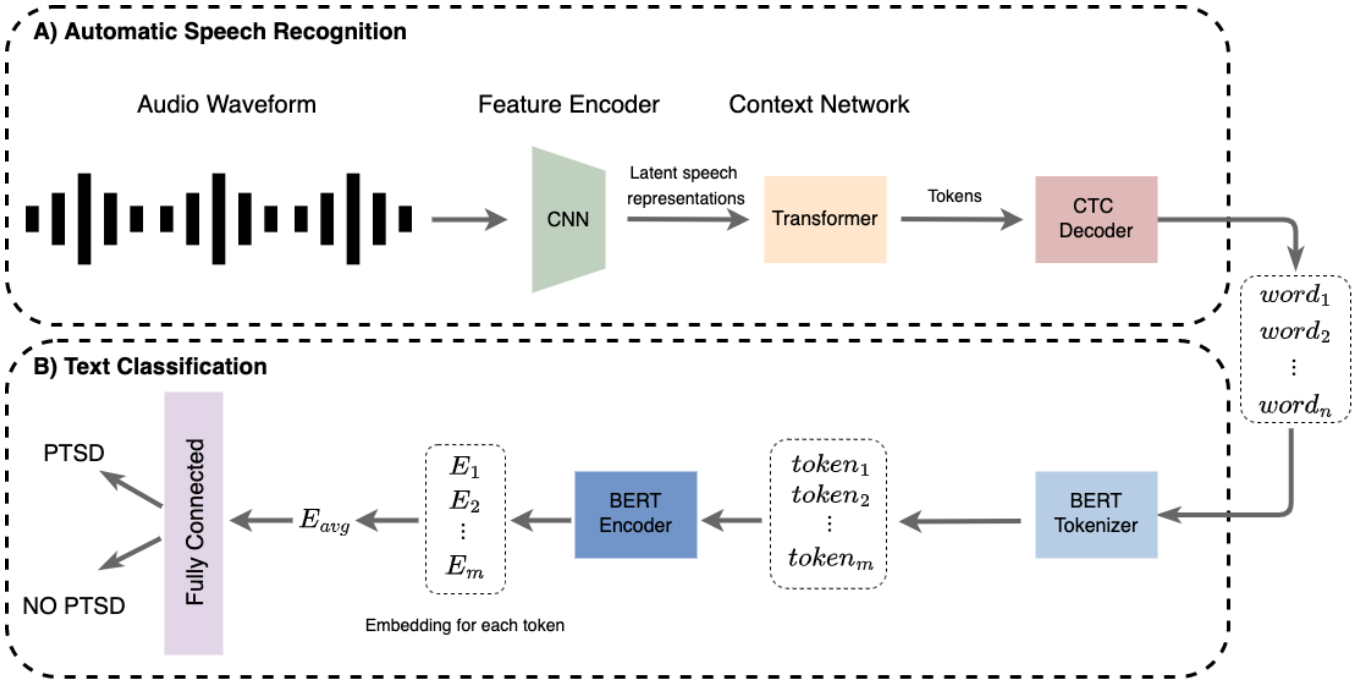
A) Automatic Speech Recognition

Audio Waveform

Feature Encoder

Context Network

CNN

Latent speech representations

Transformer

Tokens

CTC Decoder

$word_1$
$word_2$
$\vdots$
$word_n$

B) Text Classification

PTSD

NO PTSD

Fully Connected

$E_{avg}$

$E_1$
$E_2$
$\vdots$
$E_m$

Embedding for each token

BERT Encoder

$token_1$
$token_2$
$\vdots$
$token_m$

BERT Tokenizer